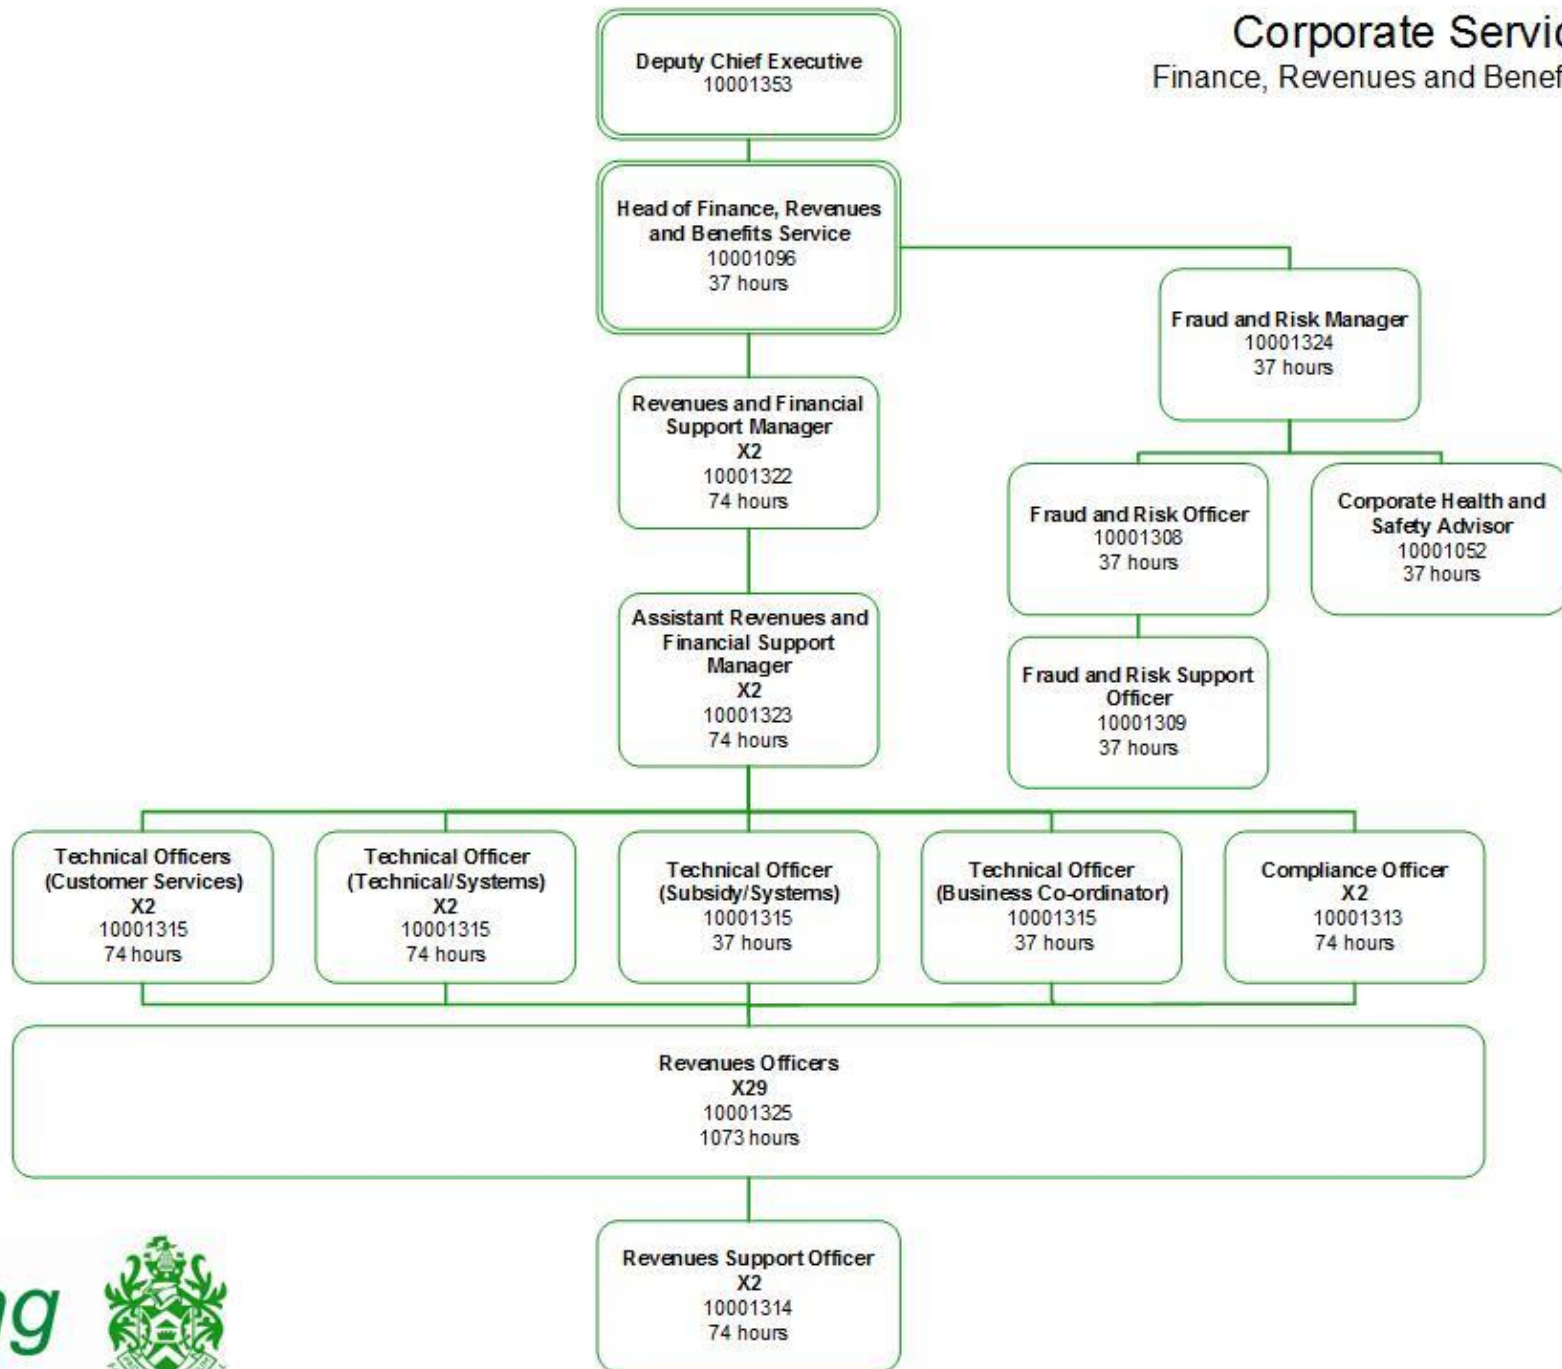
Corporate Servic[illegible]
Finance, Revenues and Benef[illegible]

Deputy Chief Executive
10001353

Head of Finance, Revenues and Benefits Service
10001096
37 hours

Fraud and Risk Manager
10001324
37 hours

Revenues and Financial Support Manager
X2
10001322
74 hours

Fraud and Risk Officer
10001308
37 hours

Corporate Health and Safety Advisor
10001052
37 hours

Assistant Revenues and Financial Support Manager
X2
10001323
74 hours

Fraud and Risk Support Officer
10001309
37 hours

Technical Officers (Customer Services)
X2
10001315
74 hours

Technical Officer (Technical/Systems)
X2
10001315
74 hours

Technical Officer (Subsidy/Systems)
10001315
37 hours

Technical Officer (Business Co-ordinator)
10001315
37 hours

Compliance Officer
X2
10001313
74 hours

Revenues Officers
X29
10001325
1073 hours

Revenues Support Officer
X2
10001314
74 hours

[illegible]g